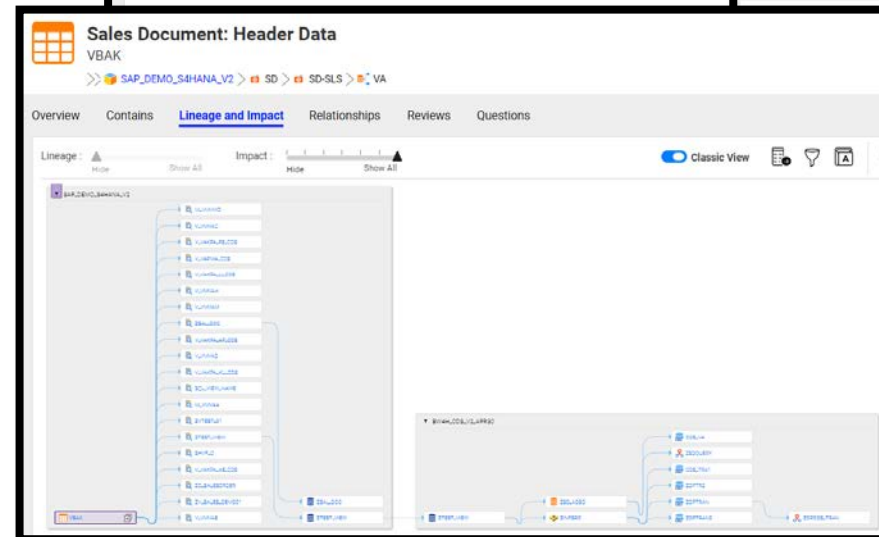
Sales Document: Header Data
VBAK

SAP_DEMO_S4HANA_V2 > SD > SD-SLS > VA

Overview Contains Lineage and Impact Relationships Reviews Questions

Lineage : Hide Show All
Impact : Hide Show All

Classic View

SAP_DEMO_S4HANA_V2

VBAK

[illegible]